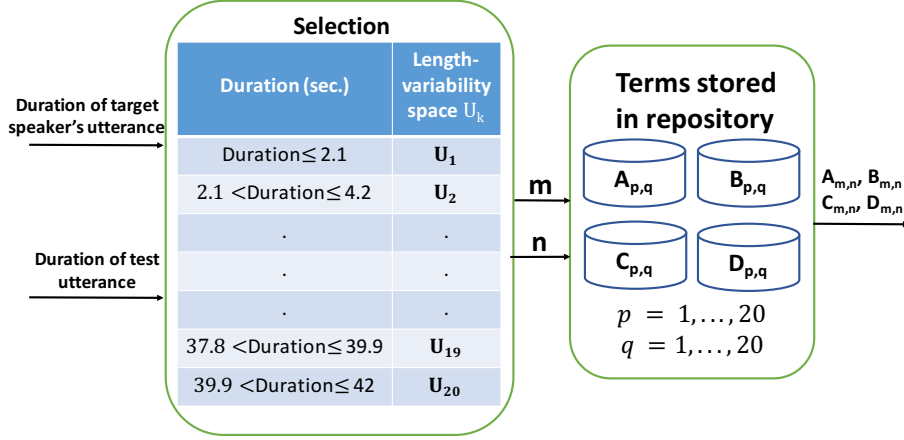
Selection

| Duration (sec.) | Length-variability space $U_k$ |
|---|---|
| Duration≤ 2.1 | $\mathbf{U_1}$ |
| 2.1 <Duration≤ 4.2 | $\mathbf{U_2}$ |
| . | . |
| . | . |
| . | . |
| 37.8 <Duration≤ 39.9 | $\mathbf{U_{19}}$ |
| 39.9 <Duration≤ 42 | $\mathbf{U_{20}}$ |

Duration of target speaker's utterance

Duration of test utterance

m

n

Terms stored in repository

$\mathbf{A_{p,q}}$

$\mathbf{B_{p,q}}$

$\mathbf{C_{p,q}}$

$\mathbf{D_{p,q}}$

$p = 1, \ldots, 20$
$q = 1, \ldots, 20$

$\mathbf{A_{m,n}}$, $\mathbf{B_{m,n}}$
$\mathbf{C_{m,n}}$, $\mathbf{D_{m,n}}$